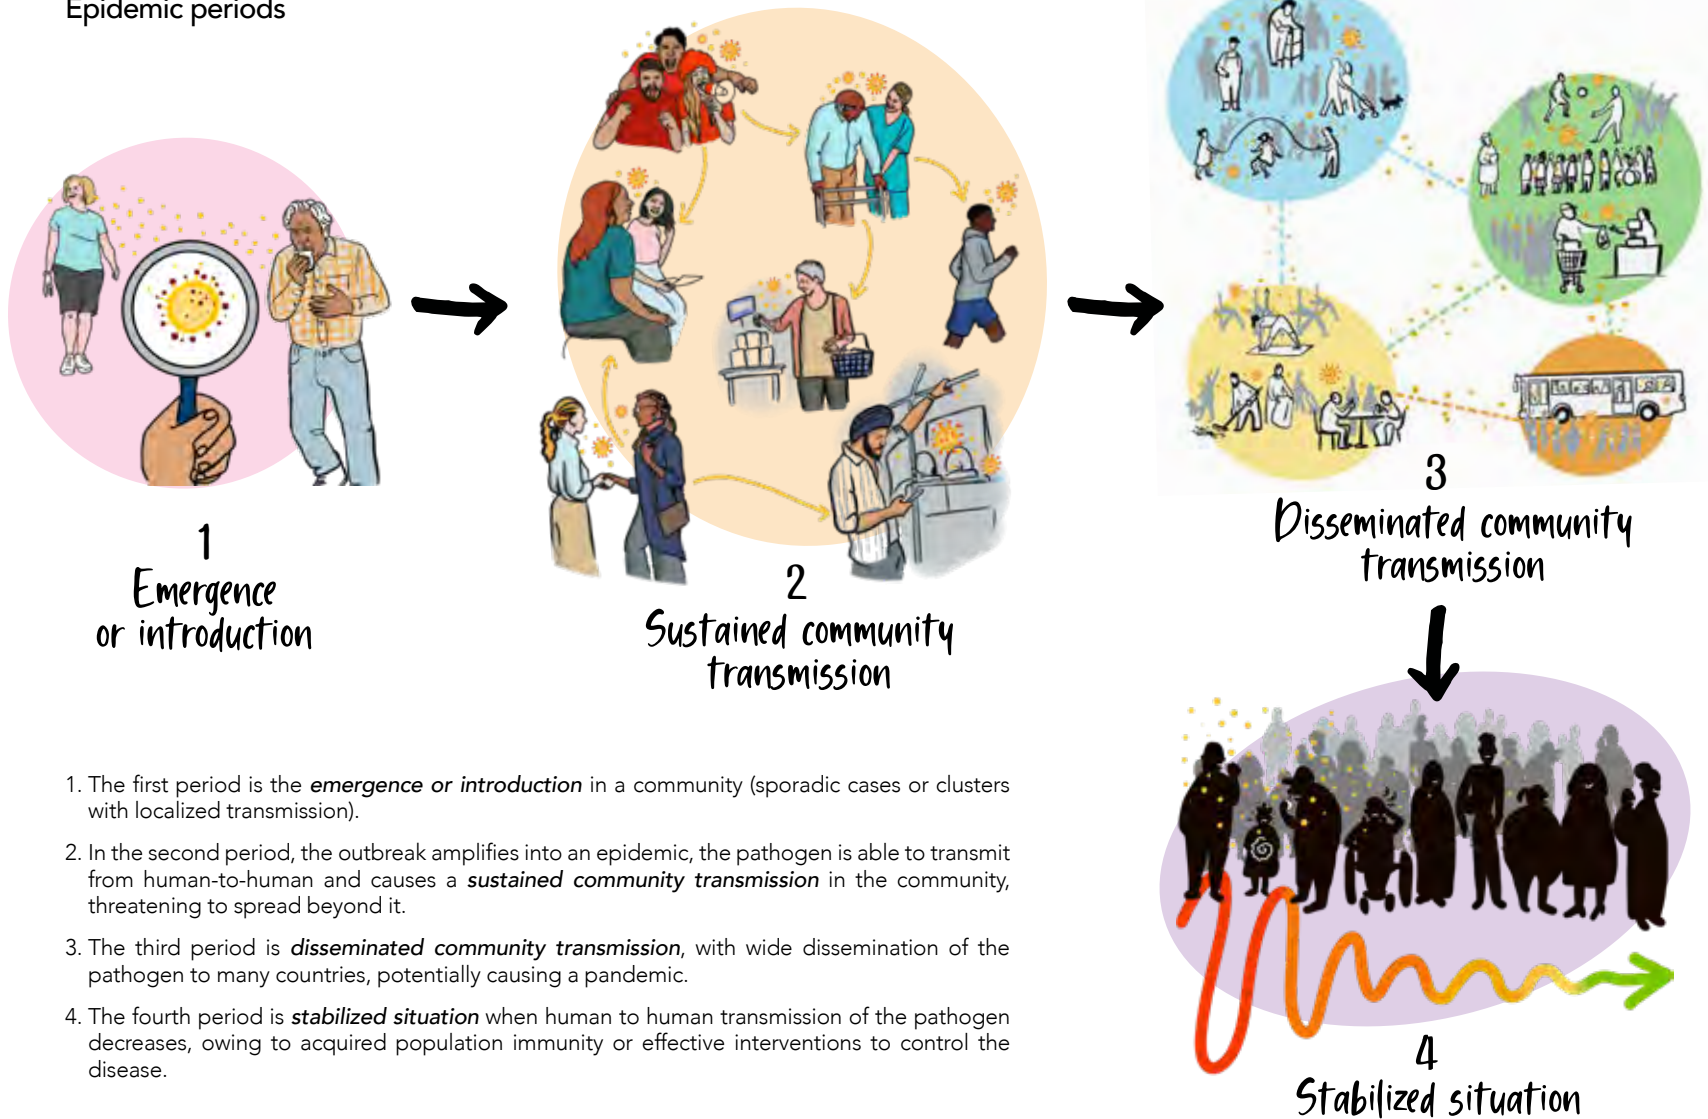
Epidemic periods

1
Emergence or introduction

2
Sustained community transmission

3
Disseminated community transmission

4
Stabilized situation

1. The first period is the ***emergence or introduction*** in a community (sporadic cases or clusters with localized transmission).

2. In the second period, the outbreak amplifies into an epidemic, the pathogen is able to transmit from human-to-human and causes a ***sustained community transmission*** in the community, threatening to spread beyond it.

3. The third period is ***disseminated community transmission***, with wide dissemination of the pathogen to many countries, potentially causing a pandemic.

4. The fourth period is ***stabilized situation*** when human to human transmission of the pathogen decreases, owing to acquired population immunity or effective interventions to control the disease.